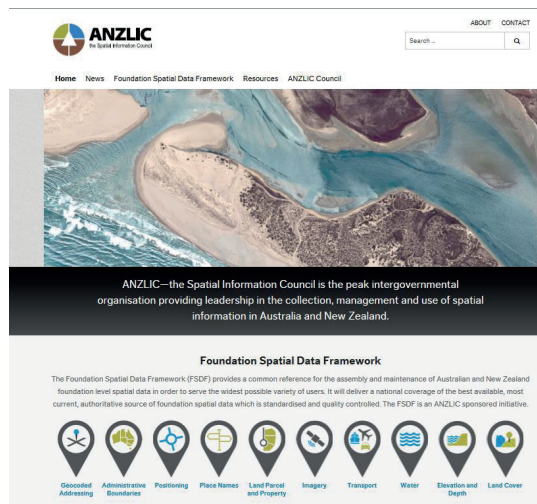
ANZLIC
the Spatial Information Council

ABOUT CONTACT

Search ...

Home News Foundation Spatial Data Framework Resources ANZLIC Council

ANZLIC—the Spatial Information Council is the peak intergovernmental organisation providing leadership in the collection, management and use of spatial information in Australia and New Zealand.

Foundation Spatial Data Framework

The Foundation Spatial Data Framework (FSDF) provides a common reference for the assembly and maintenance of Australian and New Zealand foundation level spatial data in order to serve the widest possible variety of users. It will deliver a national coverage of the best available, most current, authoritative source of foundation spatial data which is standardised and quality controlled. The FSDF is an ANZLIC sponsored initiative.

Geocoded Addressing

Administrative Boundaries

Positioning

Place Names

Land Parcel and Property

Imagery

Transport

Water

Elevation and Depth

Land Cover